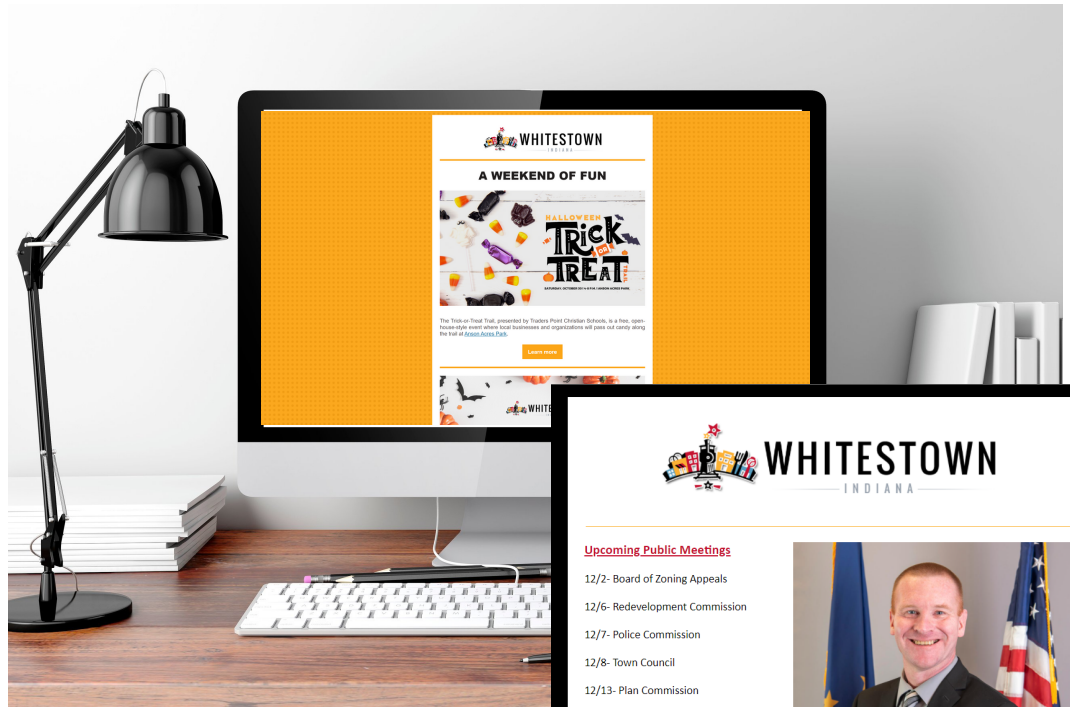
WHITESTOWN
INDIANA

A WEEKEND OF FUN

HALLOWEEN
Trick OR Treat

SATURDAY, OCTOBER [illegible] | ANSON ACRES PARK

The Trick-or-Treat Trail, presented by Traders Point Christian Schools, is a free, open-house-style event where local businesses and organizations will pass out candy along the trail at Anson Acres Park.

Learn more

WHITESTOWN
INDIANA

Upcoming Public Meetings

12/2- Board of Zoning Appeals

12/6- Redevelopment Commission

12/7- Police Commission

12/8- Town Council

12/13- Plan Commission